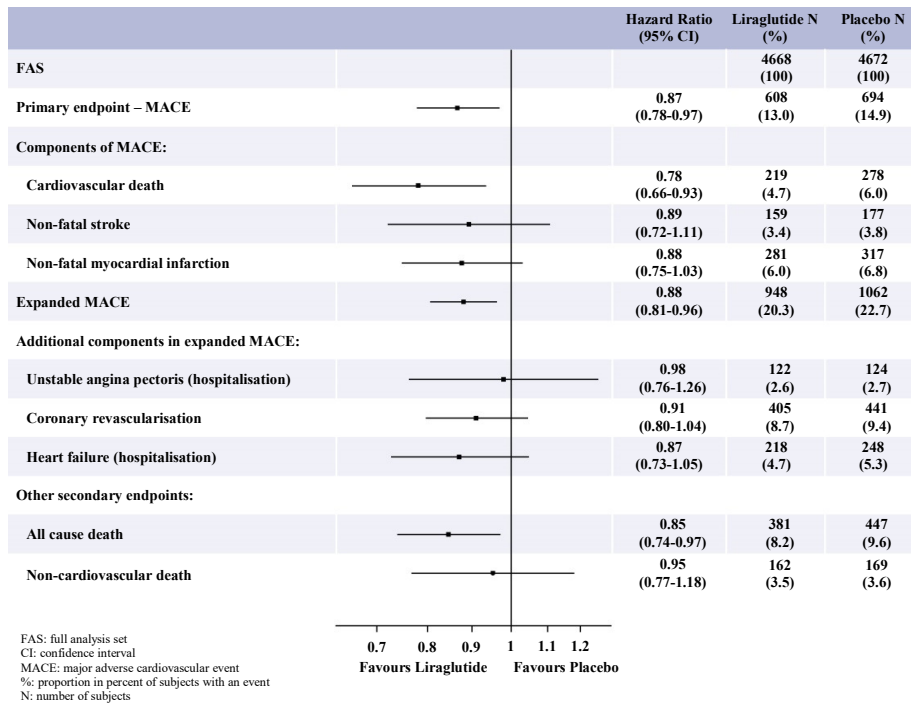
| | Hazard Ratio (95% CI) | Liraglutide N (%) | Placebo N (%) |
|---|---|---|---|
| FAS | | 4668 (100) | 4672 (100) |
| Primary endpoint – MACE | 0.87 (0.78-0.97) | 608 (13.0) | 694 (14.9) |
| Components of MACE: | | | |
| Cardiovascular death | 0.78 (0.66-0.93) | 219 (4.7) | 278 (6.0) |
| Non-fatal stroke | 0.89 (0.72-1.11) | 159 (3.4) | 177 (3.8) |
| Non-fatal myocardial infarction | 0.88 (0.75-1.03) | 281 (6.0) | 317 (6.8) |
| Expanded MACE | 0.88 (0.81-0.96) | 948 (20.3) | 1062 (22.7) |
| Additional components in expanded MACE: | | | |
| Unstable angina pectoris (hospitalisation) | 0.98 (0.76-1.26) | 122 (2.6) | 124 (2.7) |
| Coronary revascularisation | 0.91 (0.80-1.04) | 405 (8.7) | 441 (9.4) |
| Heart failure (hospitalisation) | 0.87 (0.73-1.05) | 218 (4.7) | 248 (5.3) |
| Other secondary endpoints: | | | |
| All cause death | 0.85 (0.74-0.97) | 381 (8.2) | 447 (9.6) |
| Non-cardiovascular death | 0.95 (0.77-1.18) | 162 (3.5) | 169 (3.6) |

0.7 0.8 0.9 1 1.1 1.2
Favours Liraglutide Favours Placebo

FAS: full analysis set
CI: confidence interval
MACE: major adverse cardiovascular event
%: proportion in percent of subjects with an event
N: number of subjects